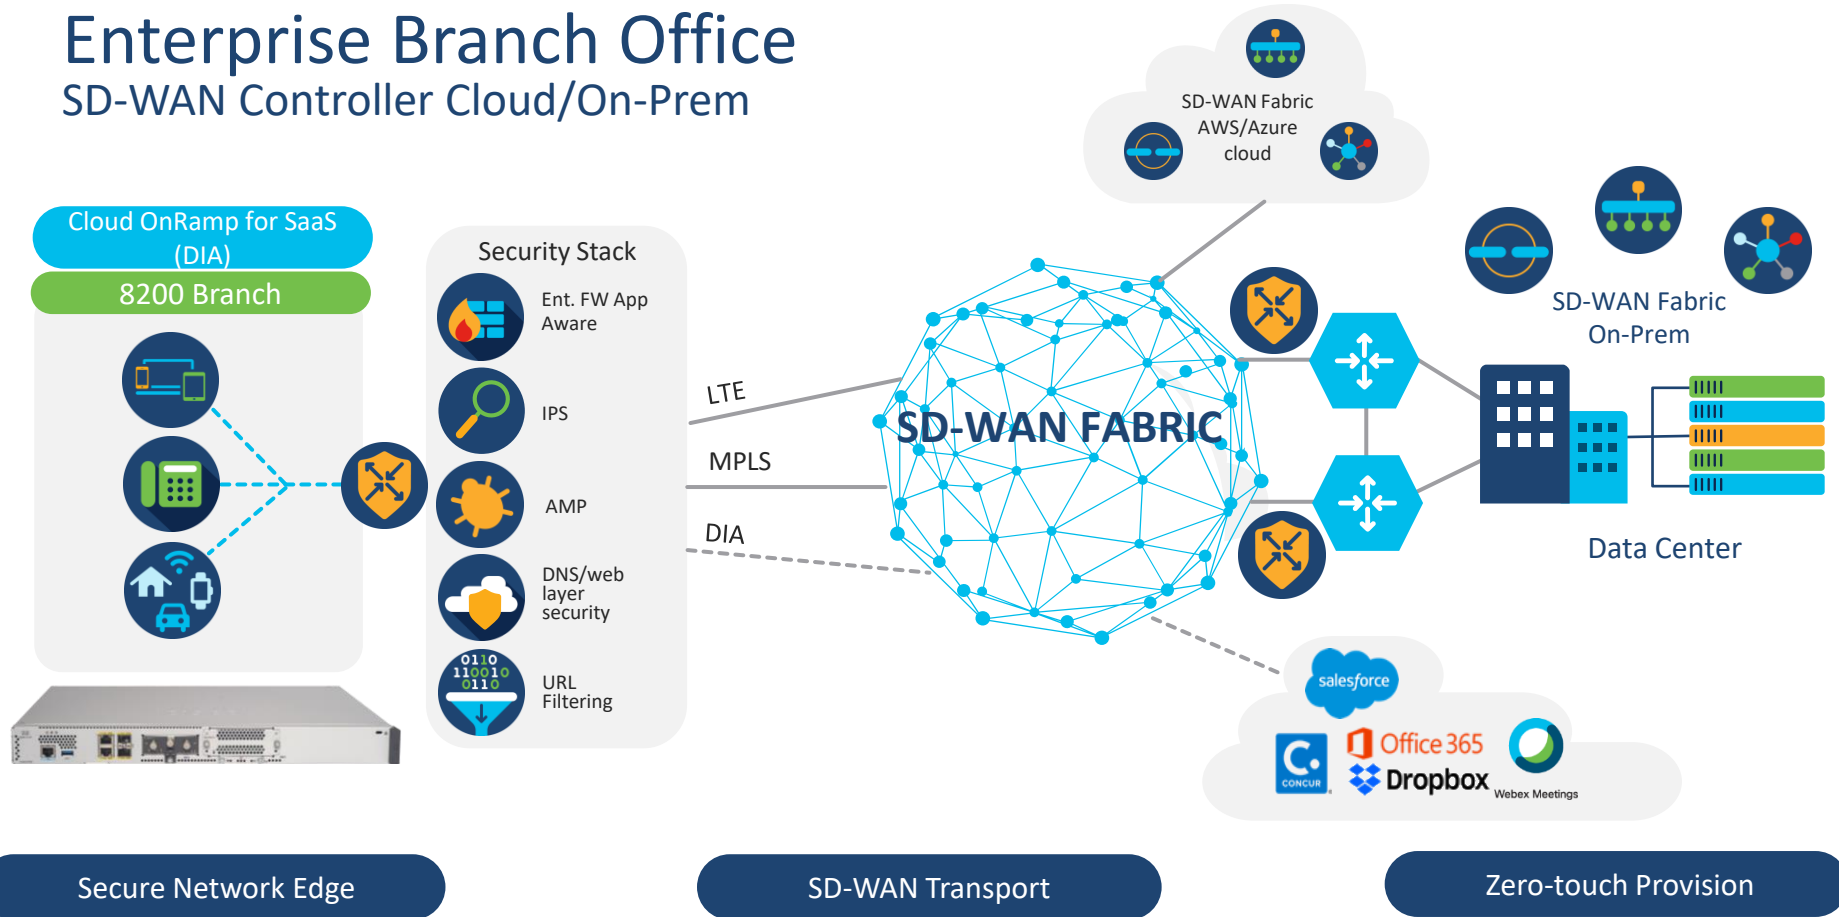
Enterprise Branch Office
SD-WAN Controller Cloud/On-Prem

SD-WAN Fabric AWS/Azure cloud

Cloud OnRamp for SaaS (DIA)

8200 Branch

Security Stack

Ent. FW App Aware

IPS

AMP

DNS/web layer security

0110 110010 0110

URL Filtering

LTE

MPLS

DIA

SD-WAN FABRIC

SD-WAN Fabric On-Prem

Data Center

salesforce

Office 365

CONCUR

Dropbox

Webex Meetings

Secure Network Edge

SD-WAN Transport

Zero-touch Provision